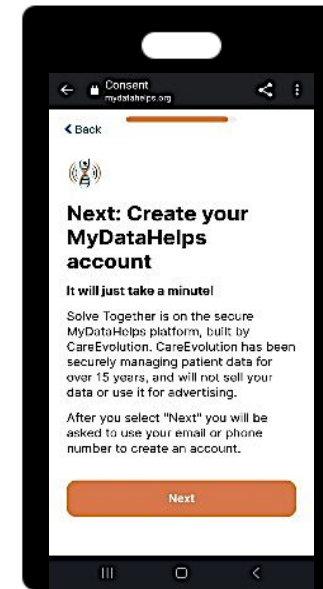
Consent
mydatahelps.org

< Back

Next: Create your MyDataHelps account

It will just take a minute!

Solve Together is on the secure MyDataHelps platform, built by CareEvolution. CareEvolution has been securely managing patient data for over 15 years, and will not sell your data or use it for advertising.

After you select "Next" you will be asked to use your email or phone number to create an account.

Next